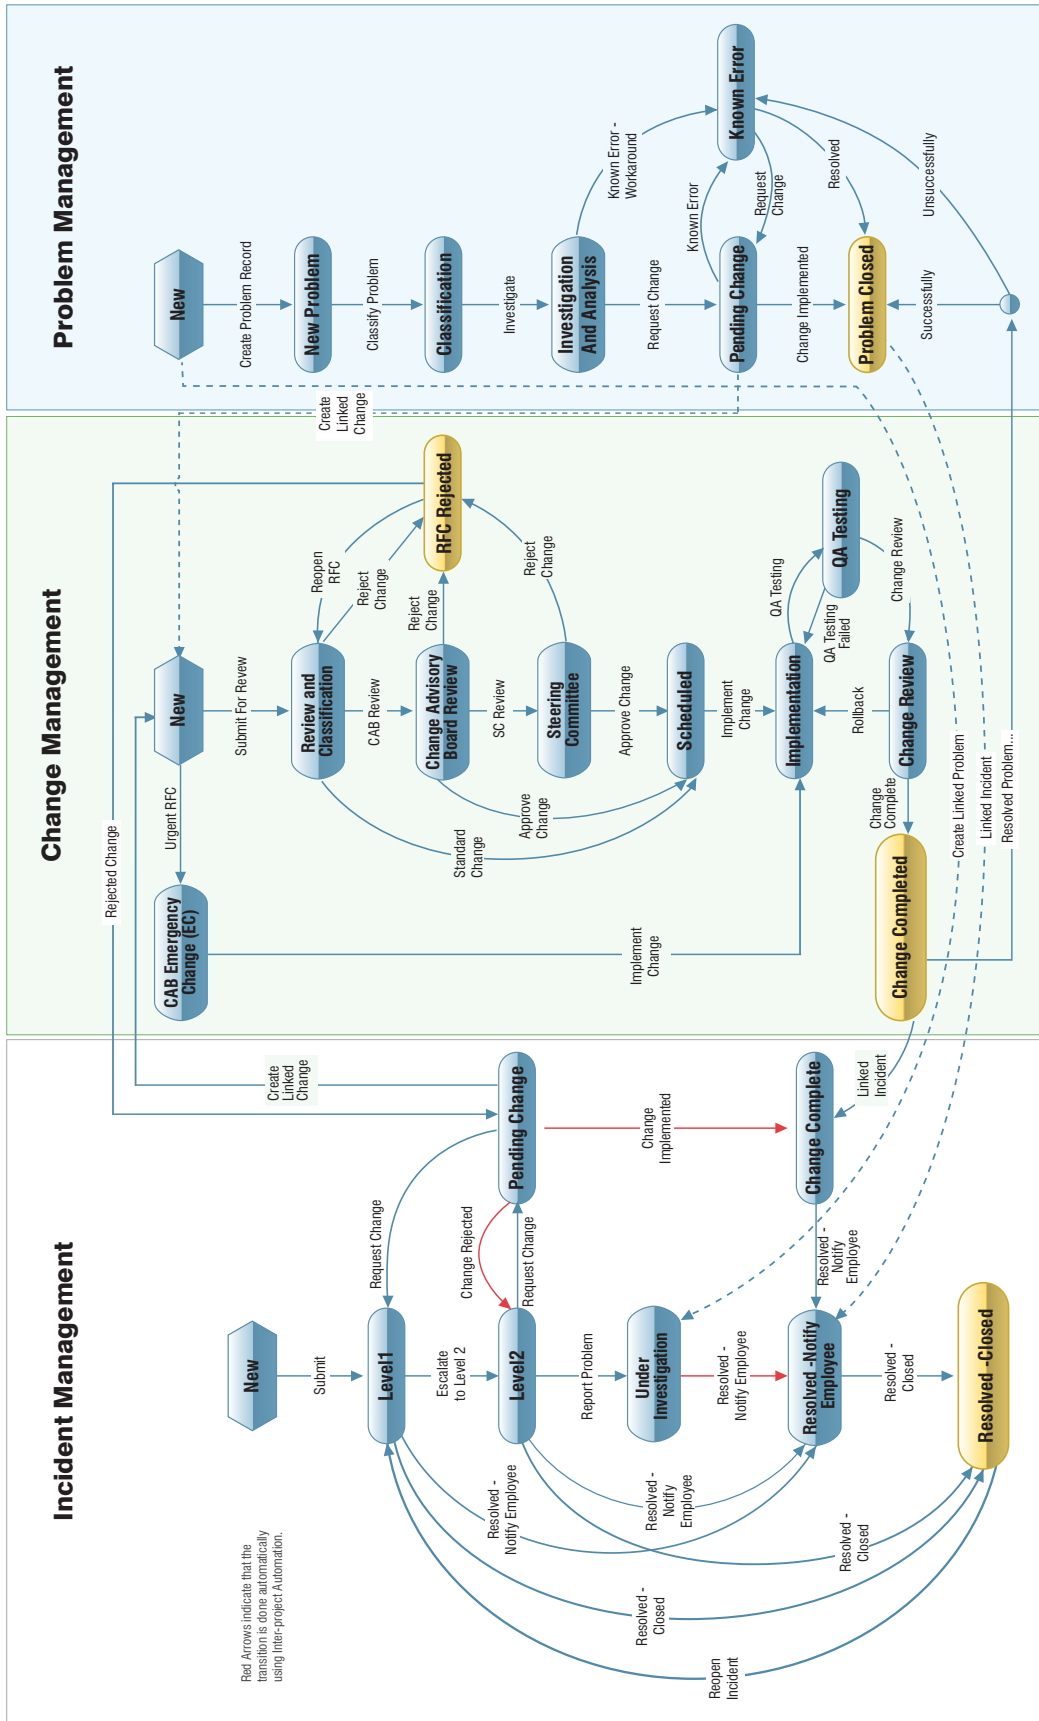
Problem Management

New
Create Problem Record
New Problem
Classify Problem
Classification
Investigate
Investigation And Analysis
Known Error - Workaround
Known Error
Request Change
Pending Change
Known Error
Request Change
Resolved
Change Implemented
Problem Closed
Unsuccessfully
Successfully
Create Linked Change

Change Management

New
Submit For Review
Review and Classification
Reopen RFC
Reject Change
RFC Rejected
Reject Change
Reject Change
CAB Review
Change Advisory Board Review
SC Review
Steering Committee
Approve Change
Scheduled
Implement Change
Implementation
QA Testing
QA Testing
QA Testing Failed
Change Review
Change Review
Rollback
Change Complete
Change Completed
Approve Change
Standard Change
Urgent RFC
CAB Emergency Change (EC)
Implement Change
Rejected Change
Create Linked Problem
Linked Incident
Resolved Problem...

Incident Management

Create Linked Change
Pending Change
Change Implemented
Change Complete
Linked Incident
New
Submit
Level1
Request Change
Escalate to Level 2
Level2
Change Rejected
Request Change
Report Problem
Under Investigation
Resolved - Notify Employee
Resolved - Notify Employee
Resolved -Notify Employee
Resolved - Closed
Resolved -Closed
Resolved - Notify Employee
Resolved - Notify Employee
Resolved - Closed
Resolved - Closed
Reopen Incident

Red Arrows indicate that the transition is done automatically using Inter-project Automation.